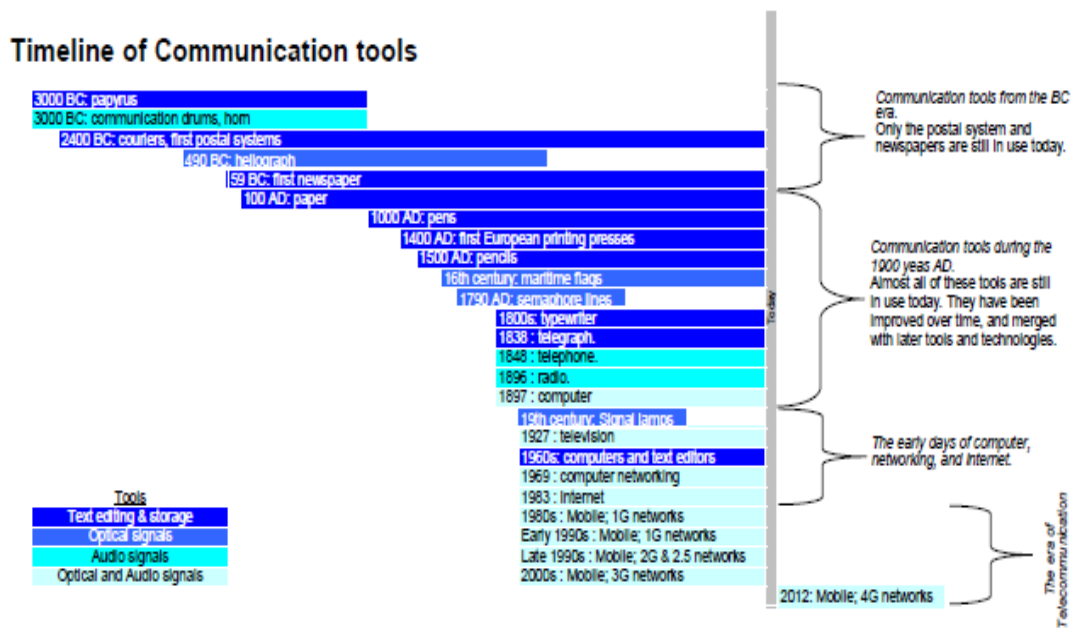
Timeline of Communication tools

3000 BC: papyrus
3000 BC: communication drums, horn
2400 BC: couriers, first postal systems
490 BC: heliograph
59 BC: first newspaper
100 AD: paper
1000 AD: pens
1400 AD: first European printing presses
1500 AD: pencils
16th century: maritime flags
1790 AD: semaphore lines
1800s: typewriter
1838 : telegraph.
1848 : telephone.
1896 : radio.
1897 : computer
19th century: Signal lamps
1927 : television
1960s: computers and text editors
1969 : computer networking
1983 : Internet
1980s : Mobile; 1G networks
Early 1990s : Mobile; 1G networks
Late 1990s : Mobile; 2G & 2.5 networks
2000s : Mobile; 3G networks
2012: Mobile; 4G networks

Today

Tools
Text editing & storage
Optical signals
Audio signals
Optical and Audio signals

Communication tools from the BC era.
Only the postal system and newspapers are still in use today.

Communication tools during the 1900 yeas AD.
Almost all of these tools are still in use today. They have been improved over time, and merged with later tools and technologies.

The early days of computer, networking, and Internet.

The era of Telecommunication